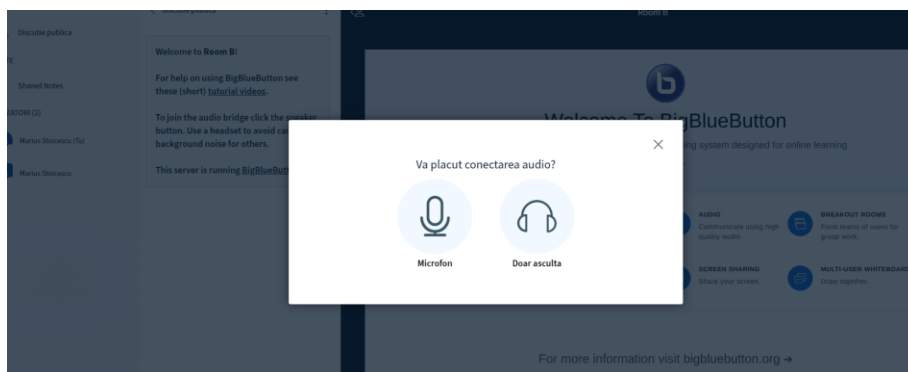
Discutie publica

Shared Notes

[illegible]TORI (2)

Marius Stoicescu (Tu)

Marius Stoicescu

Welcome to Room B!

For help on using BigBlueButton see these (short) tutorial videos.

To join the audio bridge click the speaker button. Use a headset to avoid ca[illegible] background noise for others.

This server is running BigBlueButt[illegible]

Room B

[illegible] To BigBlueButton

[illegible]ing system designed for online learning

AUDIO
Communicate using high quality audio.

BREAKOUT ROOMS
Form teams of users for group work.

SCREEN SHARING
Share your screen.

MULTI-USER WHITEBOARD
Draw together.

For more information visit bigbluebutton.org →

Va placut conectarea audio?

Microfon

Doar asculta